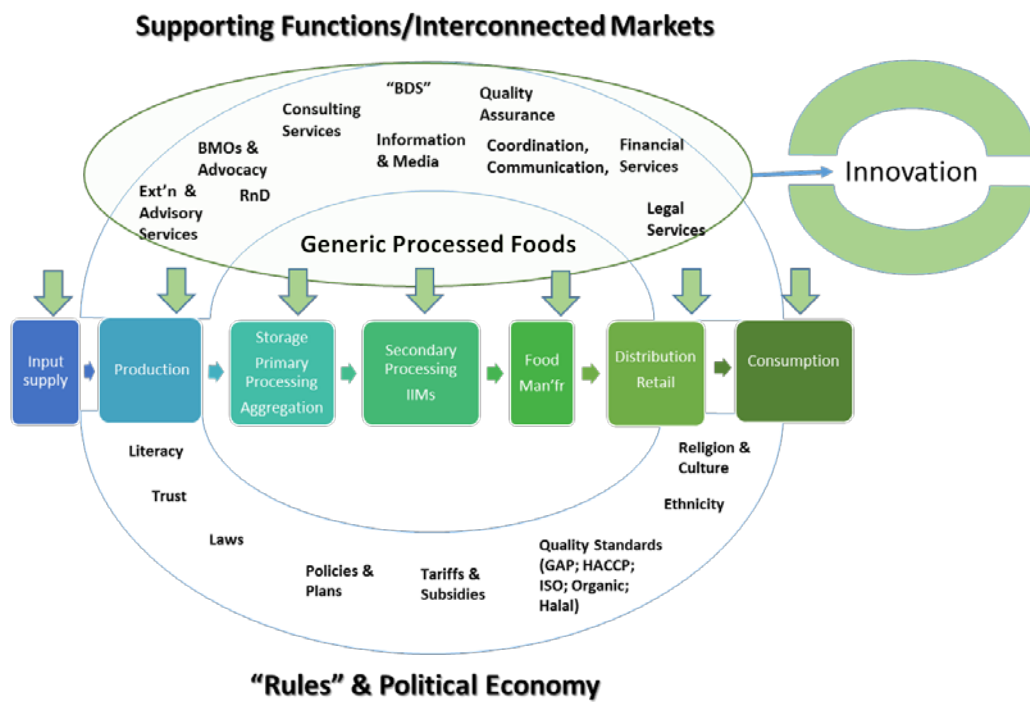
Supporting Functions/Interconnected Markets

"BDS"

Consulting Services

Quality Assurance

BMOs & Advocacy

Information & Media

Coordination, Communication,

Financial Services

Ext'n & Advisory Services

RnD

Legal Services

Innovation

Generic Processed Foods

Input supply

Production

Storage Primary Processing Aggregation

Secondary Processing IIMs

Food Man'fr

Distribution Retail

Consumption

Literacy

Trust

Laws

Policies & Plans

Tariffs & Subsidies

Quality Standards (GAP; HACCP; ISO; Organic; Halal)

Religion & Culture

Ethnicity

"Rules" & Political Economy